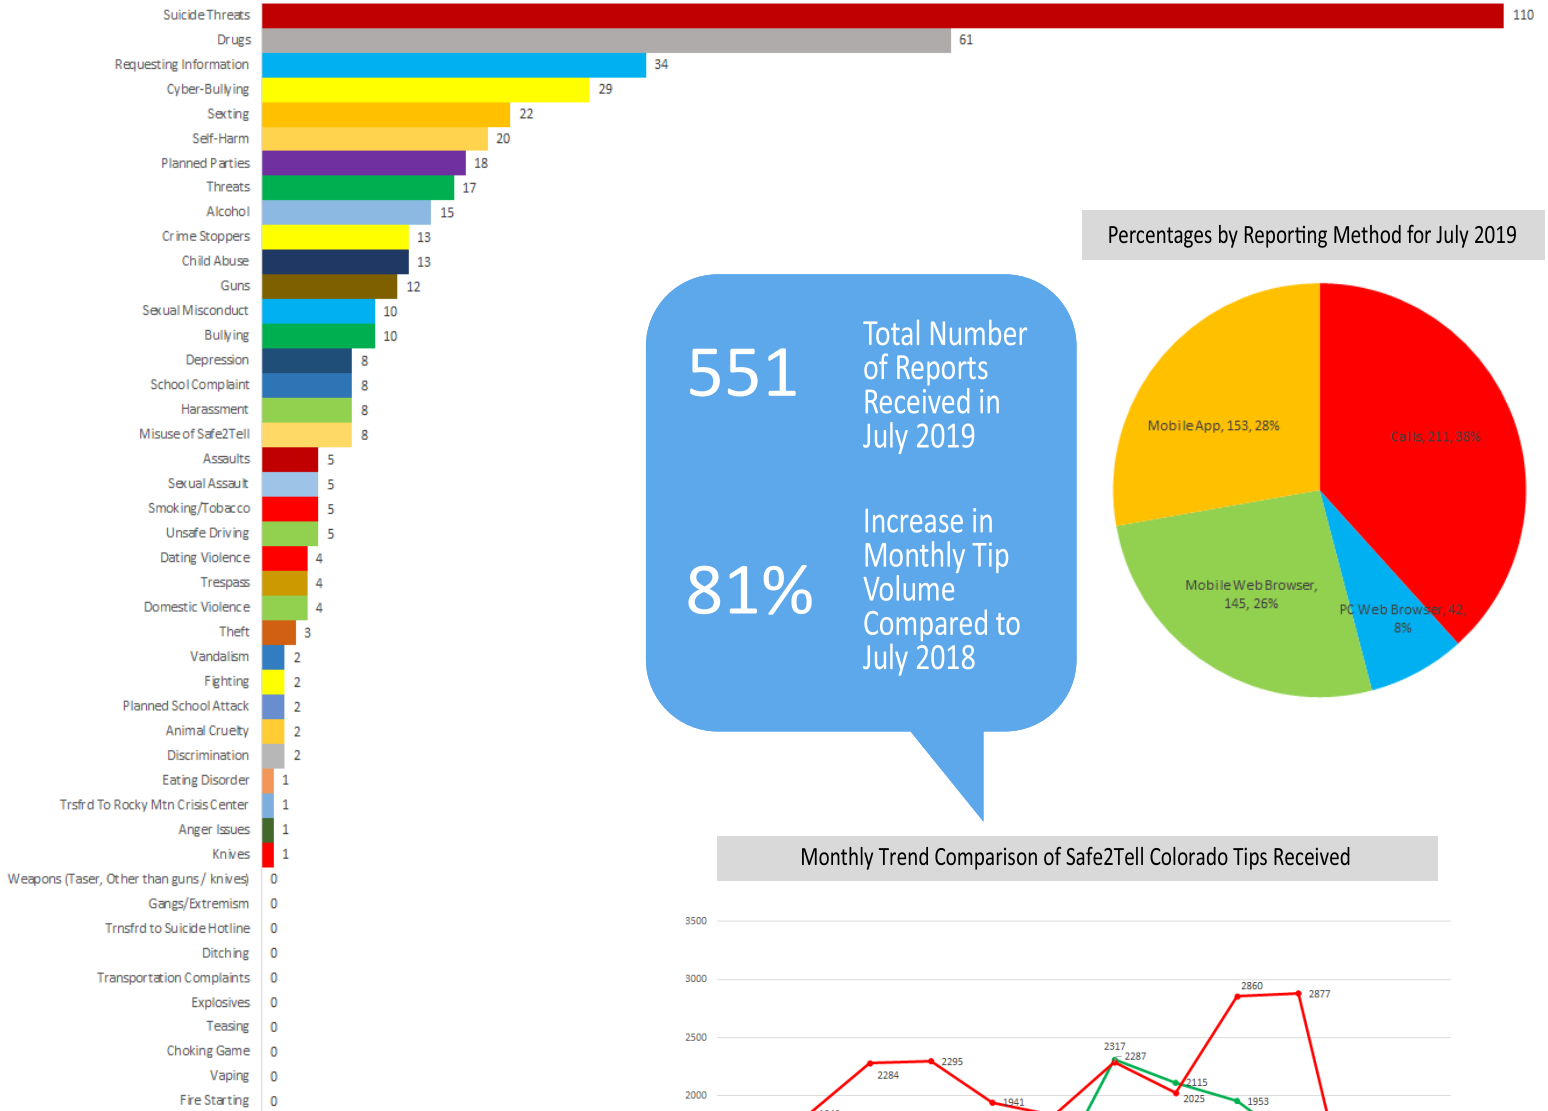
| Category | Count |
|---|---|
| Suicide Threats | 110 |
| Drugs | 61 |
| Requesting Information | 34 |
| Cyber-Bullying | 29 |
| Sexting | 22 |
| Self-Harm | 20 |
| Planned Parties | 18 |
| Threats | 17 |
| Alcohol | 15 |
| Crime Stoppers | 13 |
| Child Abuse | 13 |
| Guns | 12 |
| Sexual Misconduct | 10 |
| Bullying | 10 |
| Depression | 8 |
| School Complaint | 8 |
| Harassment | 8 |
| Misuse of Safe2Tell | 8 |
| Assaults | 5 |
| Sexual Assault | 5 |
| Smoking/Tobacco | 5 |
| Unsafe Driving | 5 |
| Dating Violence | 4 |
| Trespass | 4 |
| Domestic Violence | 4 |
| Theft | 3 |
| Vandalism | 2 |
| Fighting | 2 |
| Planned School Attack | 2 |
| Animal Cruelty | 2 |
| Discrimination | 2 |
| Eating Disorder | 1 |
| Trsfrd To Rocky Mtn Crisis Center | 1 |
| Anger Issues | 1 |
| Knives | 1 |
| Weapons (Taser, Other than guns / knives) | 0 |
| Gangs/Extremism | 0 |
| Trnsfrd to Suicide Hotline | 0 |
| Ditching | 0 |
| Transportation Complaints | 0 |
| Explosives | 0 |
| Teasing | 0 |
| Choking Game | 0 |
| Vaping | 0 |
| Fire Starting | 0 |

551 Total Number of Reports Received in July 2019

81% Increase in Monthly Tip Volume Compared to July 2018

Percentages by Reporting Method for July 2019

Mobile App, 153, 28%
Calls, 211, 38%
Mobile Web Browser, 145, 26%
PC Web Browser, 42, 8%

Monthly Trend Comparison of Safe2Tell Colorado Tips Received

3500
3000
2500
2000
2284
2295
1941
2317
2287
2115
2025
2860
2877
1953